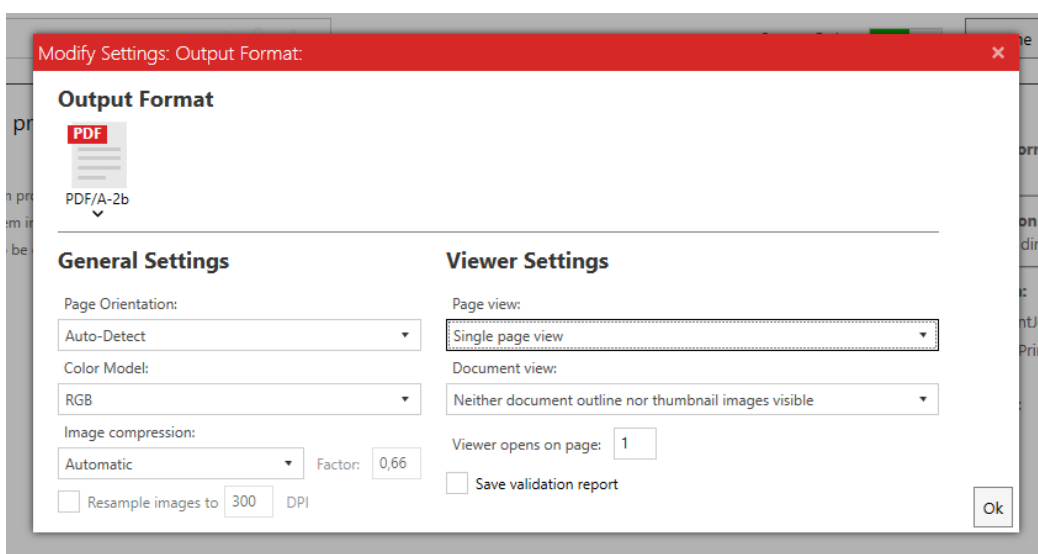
Modify Settings: Output Format:

×

Output Format

PDF

PDF/A-2b

General Settings

Page Orientation:

Auto-Detect

Color Model:

RGB

Image compression:

Automatic

Factor: 0,66

Resample images to 300 DPI

Viewer Settings

Page view:

Single page view

Document view:

Neither document outline nor thumbnail images visible

Viewer opens on page: 1

Save validation report

Ok